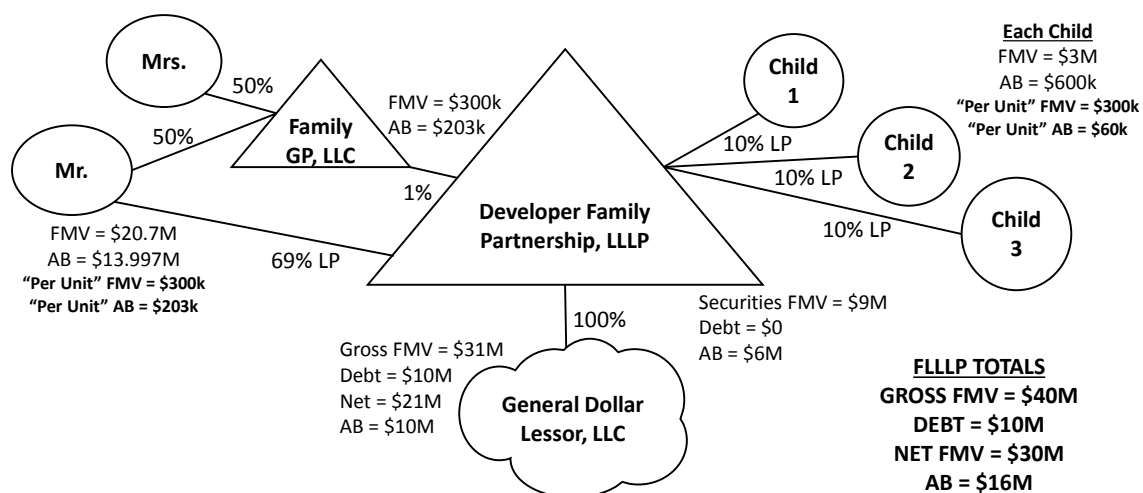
Mrs.

50%

50%

Mr.

Family GP, LLC

FMV = $300k
AB = $203k

1%

Developer Family Partnership, LLLP

Child 1

Child 2

Child 3

10% LP

10% LP

10% LP

Each Child
FMV = $3M
AB = $600k
"Per Unit" FMV = $300k
"Per Unit" AB = $60k

FMV = $20.7M
AB = $13.997M
"Per Unit" FMV = $300k
"Per Unit" AB = $203k

69% LP

100%

Securities FMV = $9M
Debt = $0
AB = $6M

Gross FMV = $31M
Debt = $10M
Net = $21M
AB = $10M

General Dollar Lessor, LLC

FLLLP TOTALS
GROSS FMV = $40M
DEBT = $10M
NET FMV = $30M
AB = $16M